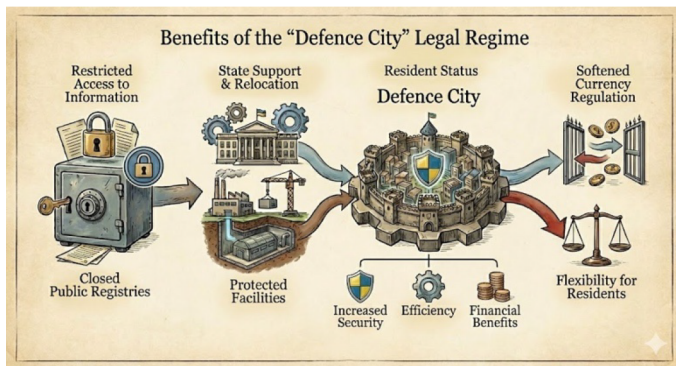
Benefits of the "Defence City" Legal Regime

Restricted Access to Information

State Support & Relocation

Resident Status

Defence City

Softened Currency Regulation

Closed Public Registries

Protected Facilities

Increased Security

Efficiency

Financial Benefits

Flexibility for Residents